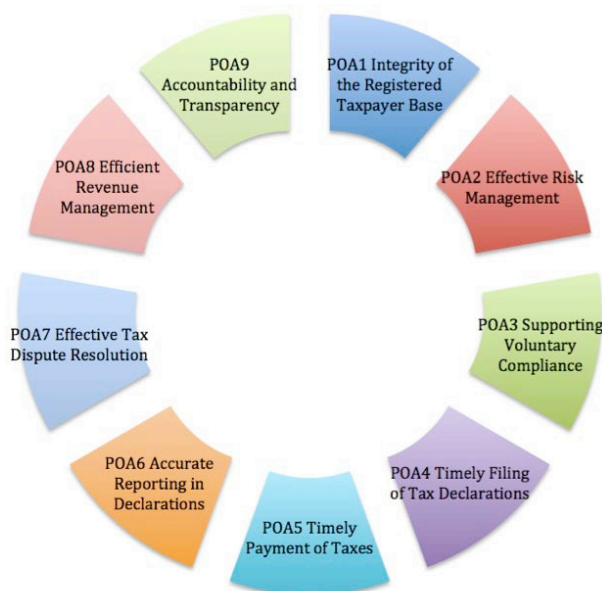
POA9 Accountability and Transparency

POA1 Integrity of the Registered Taxpayer Base

POA2 Effective Risk Management

POA3 Supporting Voluntary Compliance

POA4 Timely Filing of Tax Declarations

POA5 Timely Payment of Taxes

POA6 Accurate Reporting in Declarations

POA7 Effective Tax Dispute Resolution

POA8 Efficient Revenue Management